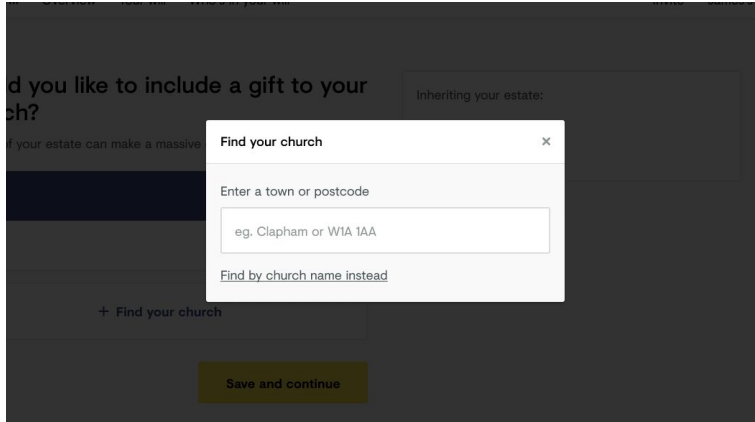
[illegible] Overview Your will Who's in your will Invite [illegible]

d you like to include a gift to your ch?

f your estate can make a massive

Inheriting your estate:

Find your church ×

Enter a town or postcode

eg. Clapham or W1A 1AA

Find by church name instead

+ Find your church

Save and continue